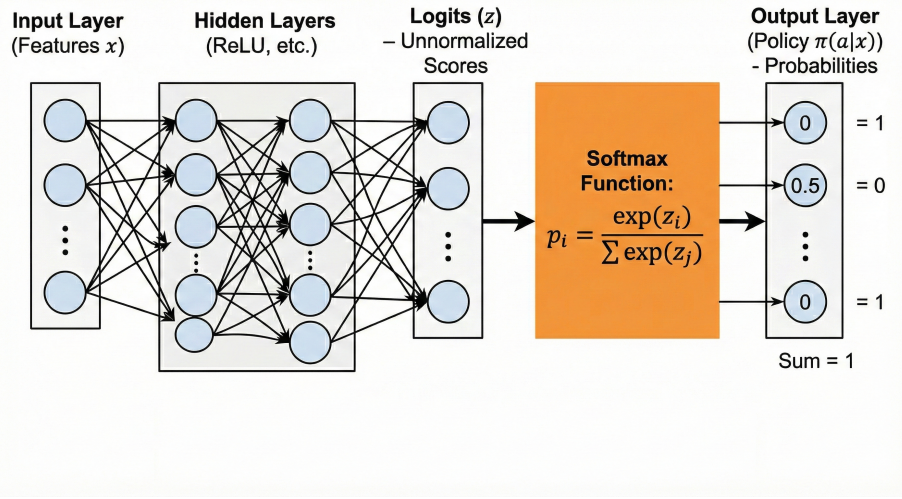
Input Layer
(Features $x$)

Hidden Layers
(ReLU, etc.)

Logits ($z$)
– Unnormalized Scores

Output Layer
(Policy $\pi(a|x)$)
- Probabilities

Softmax Function:
$p_i = \frac{\exp(z_i)}{\sum \exp(z_j)}$

0 = 1
0.5 = 0
0 = 1

Sum = 1